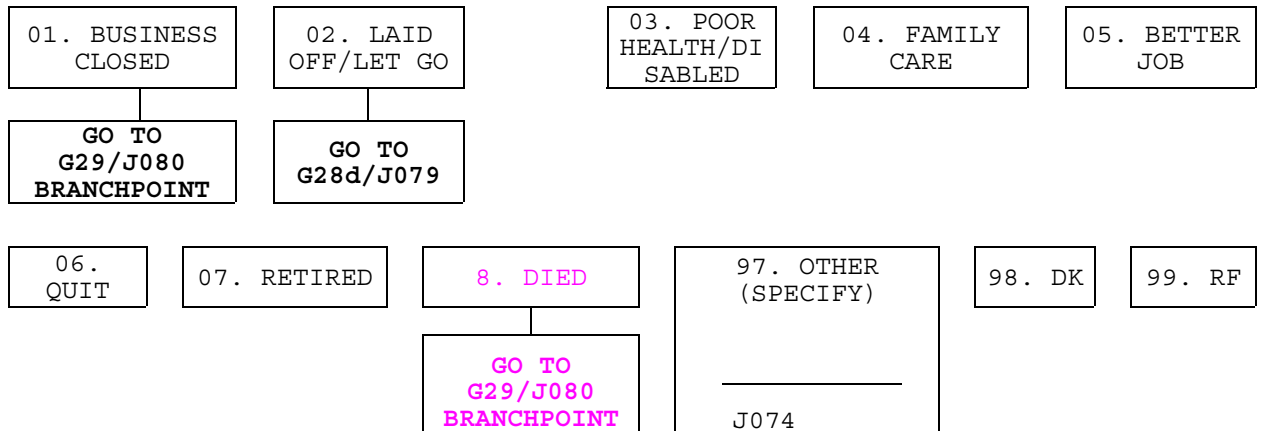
01. BUSINESS CLOSED

GO TO G29/J080 BRANCHPOINT

02. LAID OFF/LET GO

GO TO G28d/J079

03. POOR HEALTH/DISABLED

04. FAMILY CARE

05. BETTER JOB

06. QUIT

07. RETIRED

8. DIED

GO TO G29/J080 BRANCHPOINT

97. OTHER (SPECIFY)

J074

98. DK

99. RF